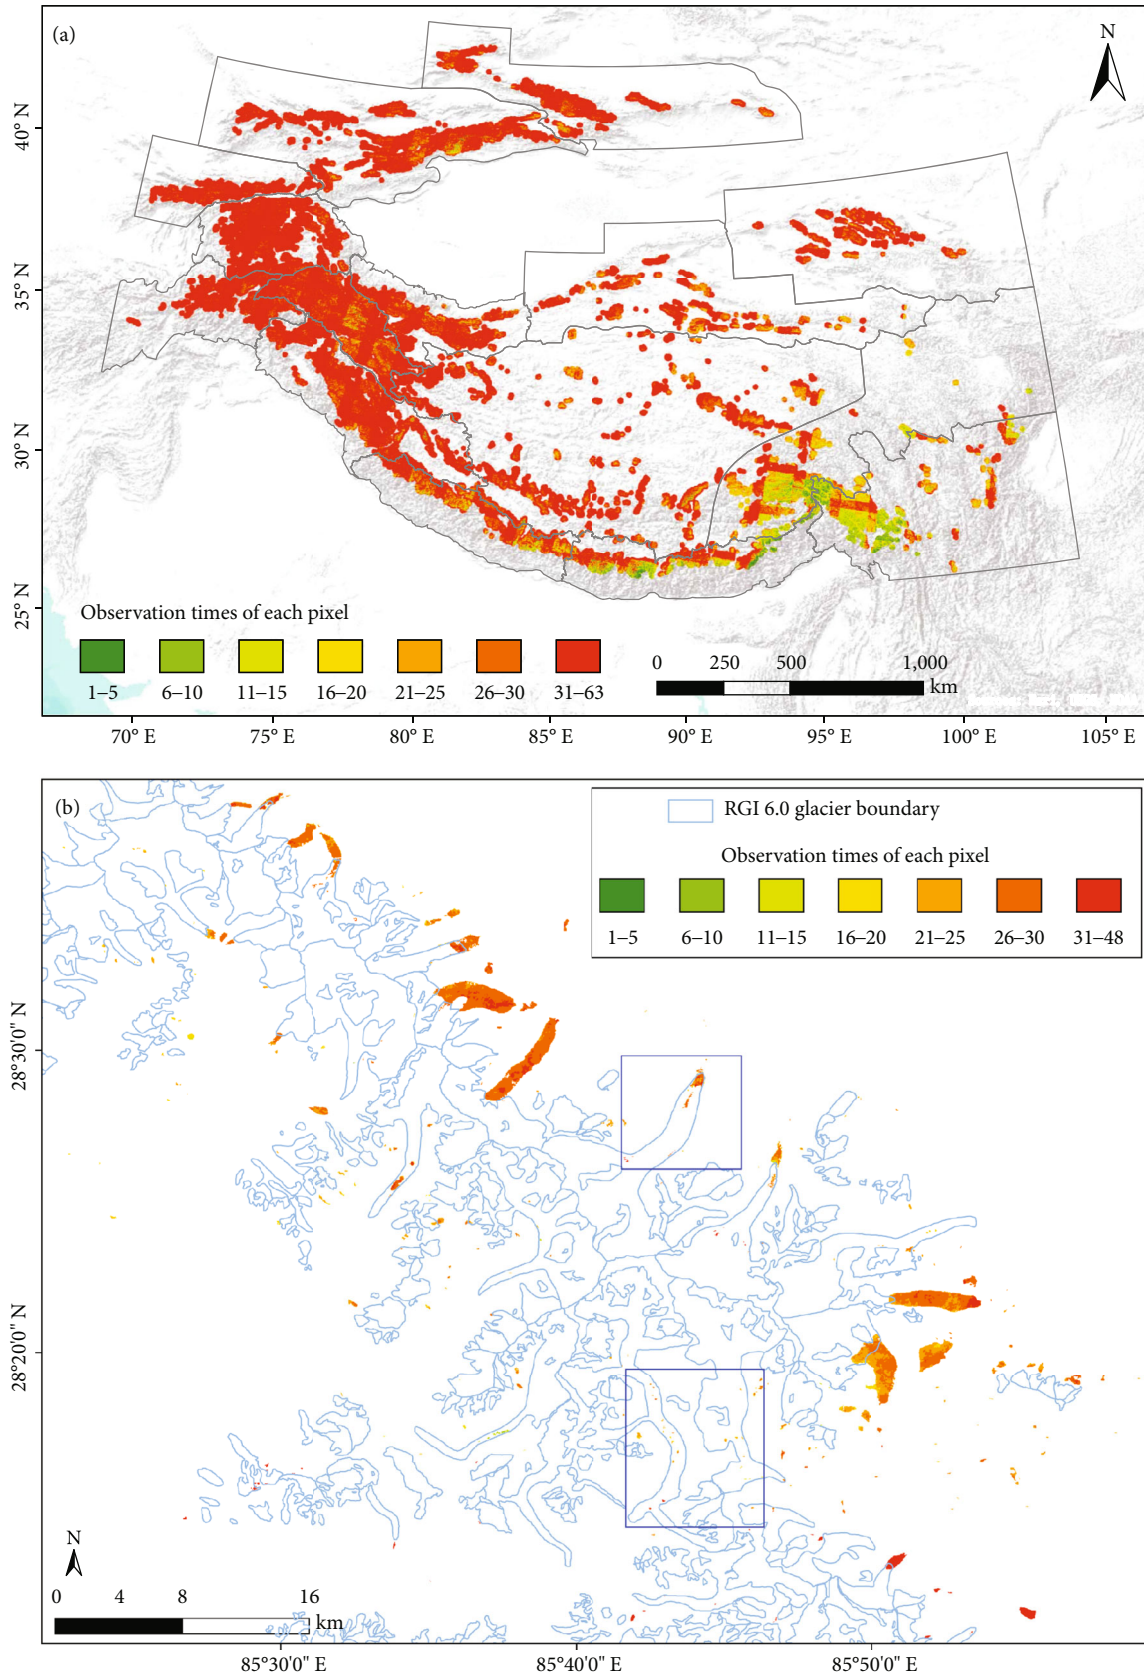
(a)

N

40° N

35° N

30° N

25° N

Observation times of each pixel

1–5 6–10 11–15 16–20 21–25 26–30 31–63

0 250 500 1,000 km

70° E 75° E 80° E 85° E 90° E 95° E 100° E 105° E

(b)

RGI 6.0 glacier boundary

Observation times of each pixel

1–5 6–10 11–15 16–20 21–25 26–30 31–48

28°30'0" N

28°20'0" N

N

0 4 8 16 km

85°30'0" E 85°40'0" E 85°50'0" E